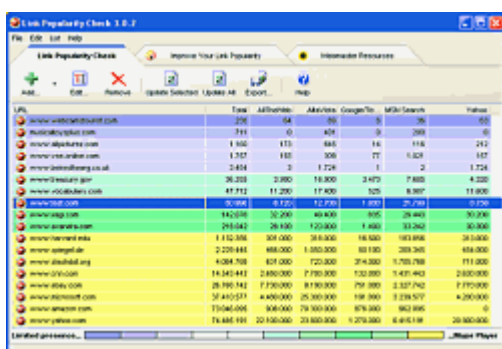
Link Popularity Check 3.0.2

File Edit List Help

Link Popularity Check | Improve Your Link Popularity | Webmaster Resources

Add... | Edit... | Remove | Update Selected | Update All | Export... | Help

| URL | Total | AllTheWeb | AltaVista | Google/Tn | MSN Search | Yahoo |
|---|---|---|---|---|---|---|
| www.webcamforuml.com | 226 | 64 | 69 | 5 | 35 | 63 |
| musicabyisplus.com | 711 | 0 | 424 | 0 | 288 | 0 |
| www.allpatures.com | 1 160 | 173 | 665 | 16 | 116 | 212 |
| www.cea.ardner.com | 1 757 | 183 | 309 | 77 | 1 021 | 167 |
| www.beinexiforeng.co.uk | 2 454 | 3 | 1 724 | 1 | 2 | 1 724 |
| www.treasury.gov | 36 280 | 2 960 | 16 800 | 2 470 | 7 600 | 4 320 |
| www.vocabulary.com | 47 712 | 11 200 | 17 400 | 525 | 6 987 | 11 600 |
| www.test.com | 50 996 | 6 120 | 12 700 | 1 600 | 21 716 | 6 250 |
| www.argo.com | 142 678 | 32 200 | 46 400 | 895 | 29 443 | 30 200 |
| www.aramma.com | 215 042 | 29 100 | 123 000 | 1 460 | 33 282 | 30 800 |
| www.harvard.edu | 1 112 358 | 301 000 | 318 000 | 16 500 | 183 858 | 313 000 |
| www.google.de | 2 220 448 | 466 000 | 1 050 000 | 53 100 | 209 348 | 456 000 |
| www.slashdot.org | 4 084 708 | 801 000 | 723 000 | 314 000 | 1 705 708 | 711 000 |
| www.cnn.com | 14 340 443 | 2 650 000 | 7 700 000 | 132 000 | 1 431 443 | 2 630 000 |
| www.ebay.com | 29 790 742 | 7 730 000 | 8 190 000 | 761 000 | 2 337 742 | 7 770 000 |
| www.microsoft.com | 37 410 577 | 4 460 000 | 25 300 000 | 191 000 | 3 239 577 | 4 320 000 |
| www.amazon.com | 73 040 095 | 908 000 | 79 100 000 | 876 000 | 662 095 | 0 |
| www.yahoo.com | 76 461 161 | 20 100 000 | 23 600 000 | 1 270 000 | 6 615 161 | 20 800 000 |

Limited presence... ...Major Player